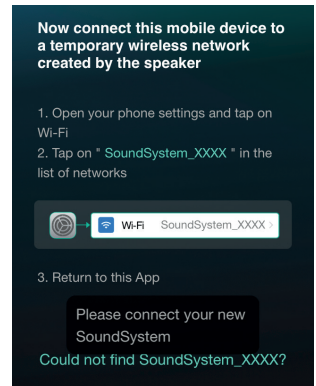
Now connect this mobile device to a temporary wireless network created by the speaker

1. Open your phone settings and tap on Wi-Fi
2. Tap on " SoundSystem_XXXX " in the list of networks

Wi-Fi SoundSystem_XXXX

3. Return to this App

Please connect your new SoundSystem

Could not find SoundSystem_XXXX?